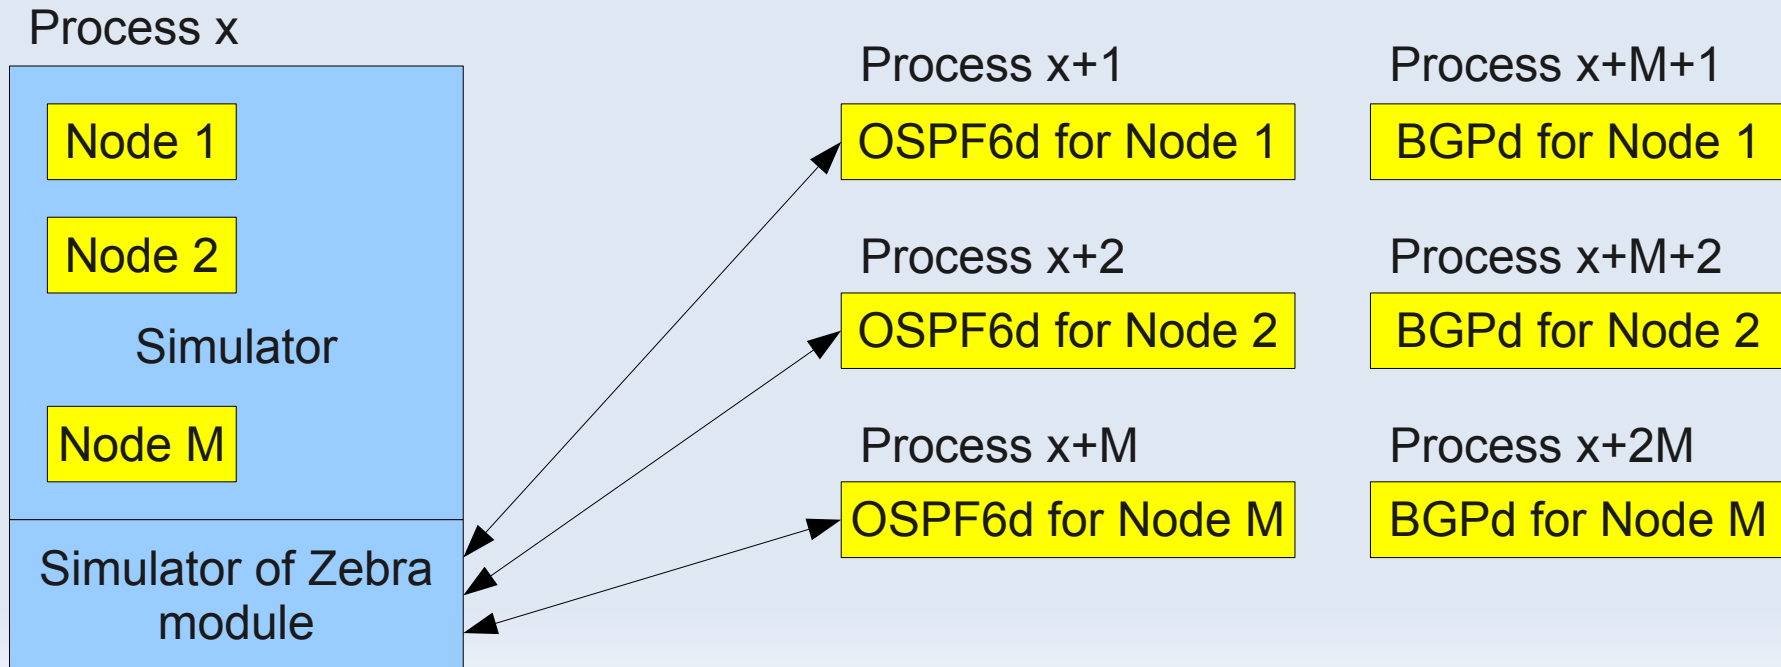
Process x

Node 1

Node 2

Simulator

Node M

Simulator of Zebra module

Process x+1

OSPF6d for Node 1

Process x+2

OSPF6d for Node 2

Process x+M

OSPF6d for Node M

Process x+M+1

BGPd for Node 1

Process x+M+2

BGPd for Node 2

Process x+2M

BGPd for Node M